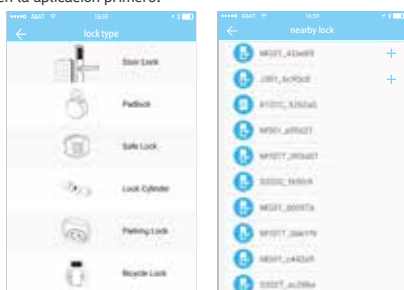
en la aplicación primero.

AT&T 16:59

lock type

Door Lock

Padlock

Safe Lock

Lock Cylinder

Parking Lock

Bicycle Lock

AT&T 16:59

nearby lock

M201_43a4f0 +

J301_6c90c8 +

R101C_5262a5

M501_a98d27

M101T_993a07

S202C_1b5bc9

M201_00097a

M101T_3bb119

M501_c442a9

S202T_ac298a